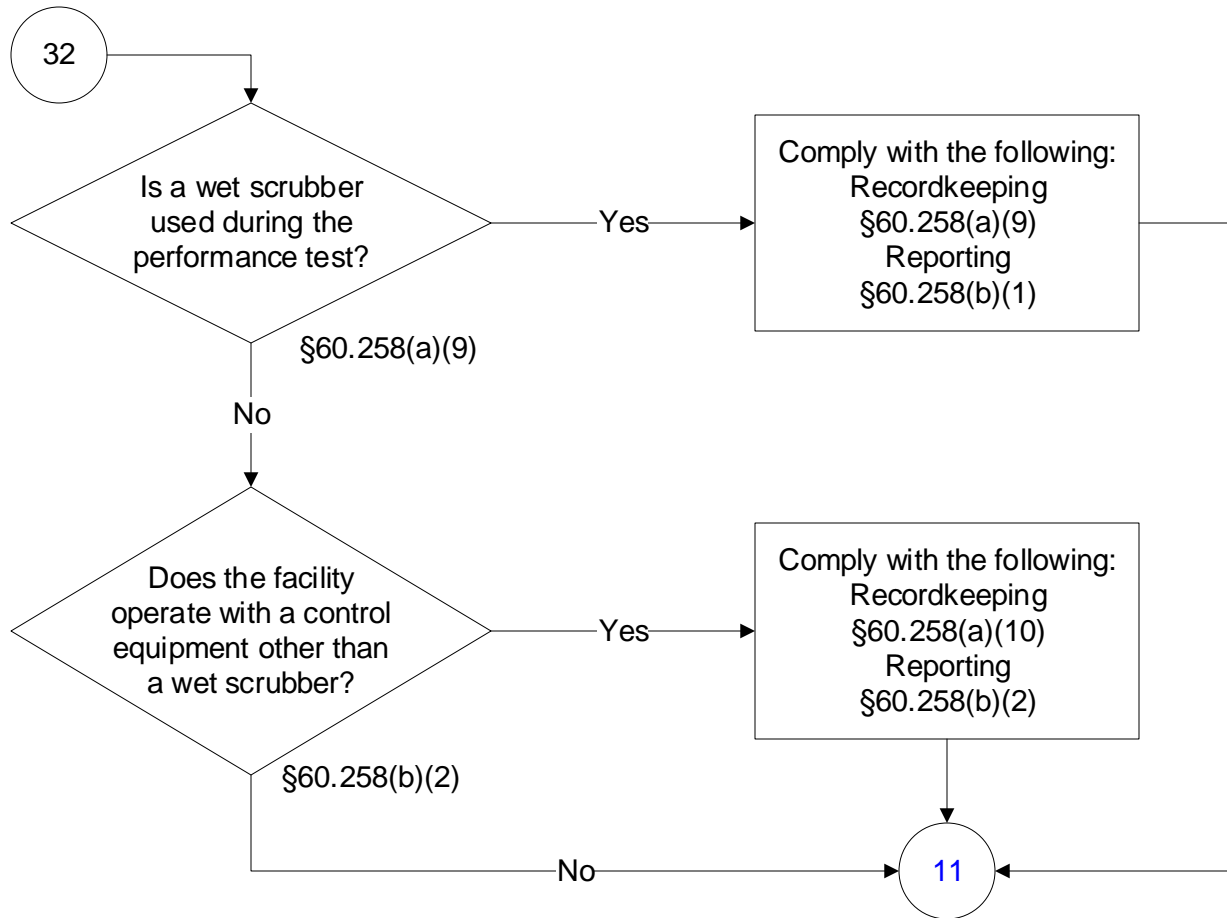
32

Is a wet scrubber used during the performance test?

§60.258(a)(9)

Yes

Comply with the following:
Recordkeeping
§60.258(a)(9)
Reporting
§60.258(b)(1)

No

Does the facility operate with a control equipment other than a wet scrubber?

§60.258(b)(2)

Yes

Comply with the following:
Recordkeeping
§60.258(a)(10)
Reporting
§60.258(b)(2)

No

11